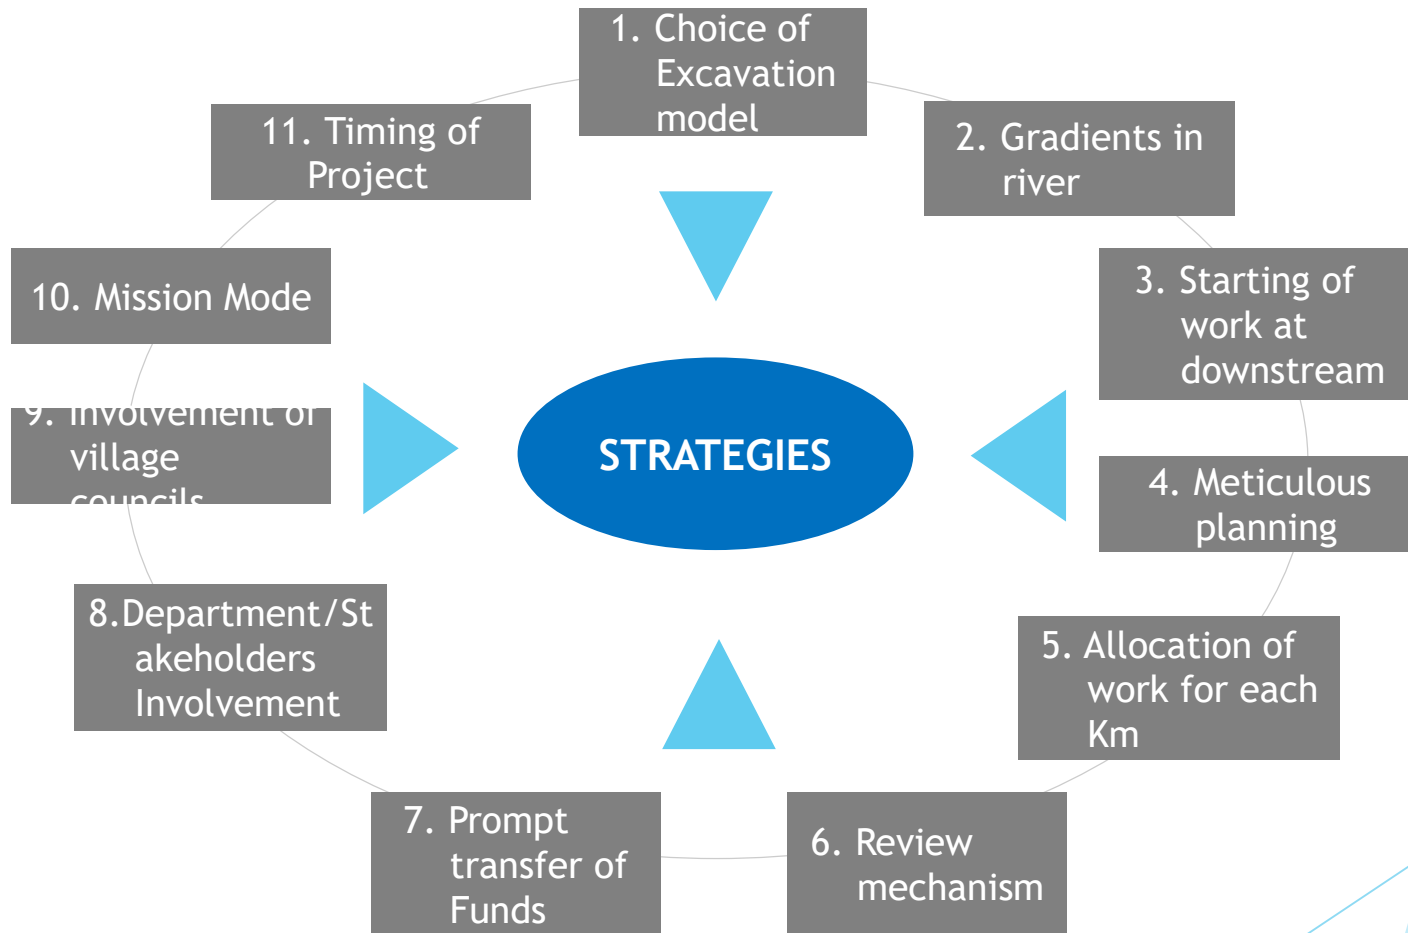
1. Choice of Excavation model

2. Gradients in river

3. Starting of work at downstream

4. Meticulous planning

5. Allocation of work for each Km

6. Review mechanism

7. Prompt transfer of Funds

8.Department/Stakeholders Involvement

9. Involvement of village councils

10. Mission Mode

11. Timing of Project

STRATEGIES